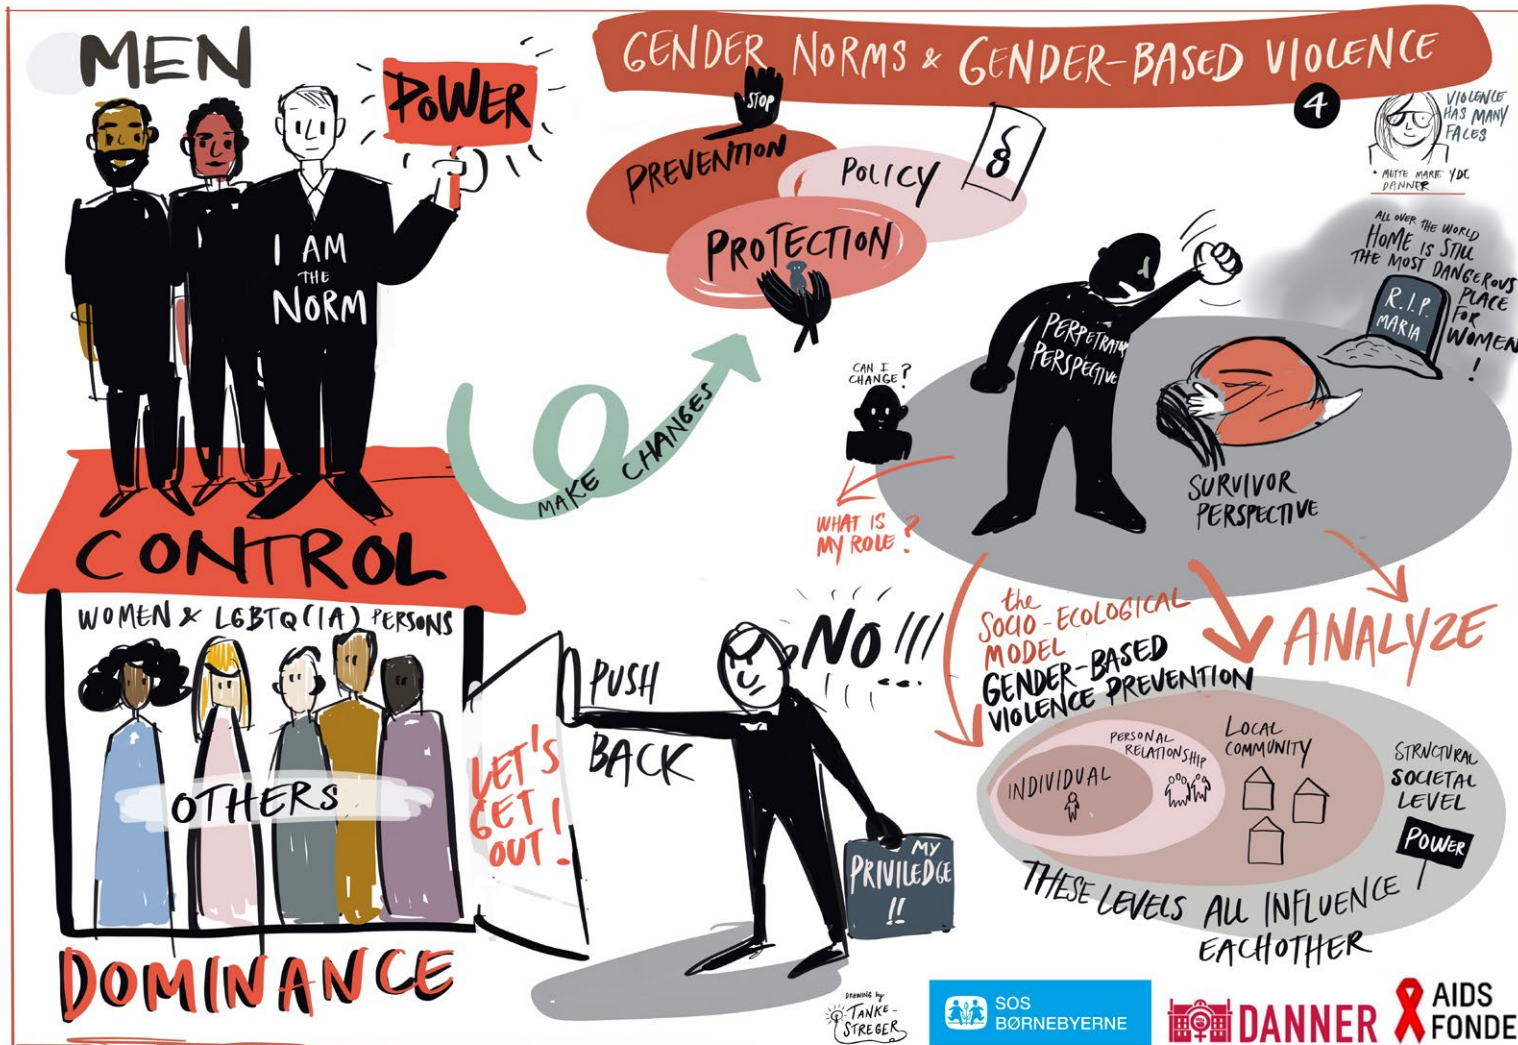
MEN

POWER

I AM THE NORM

CONTROL

WOMEN & LGBTQ(IA) PERSONS

OTHERS

DOMINANCE

GENDER NORMS & GENDER-BASED VIOLENCE

4

VIOLENCE HAS MANY FACES

• METTE MARIE YDE DANNER

STOP

PREVENTION

POLICY

§

PROTECTION

MAKE CHANGES

CAN I CHANGE?

WHAT IS MY ROLE?

PERPETRATOR PERSPECTIVE

ALL OVER THE WORLD HOME IS STILL THE MOST DANGEROUS PLACE FOR WOMEN!

R.I.P. MARIA

SURVIVOR PERSPECTIVE

LET'S GET OUT!

PUSH BACK

NO!!!

MY PRIVILEDGE !!

the SOCIO-ECOLOGICAL MODEL GENDER-BASED VIOLENCE PREVENTION

ANALYZE

INDIVIDUAL

PERSONAL RELATIONSHIP

LOCAL COMMUNITY

STRUCTURAL SOCIETAL LEVEL

POWER

THESE LEVELS ALL INFLUENCE EACHOTHER

DRAWING by TANKE-STREGER

SOS BØRNEBYERNE

DANNER

AIDS FONDET